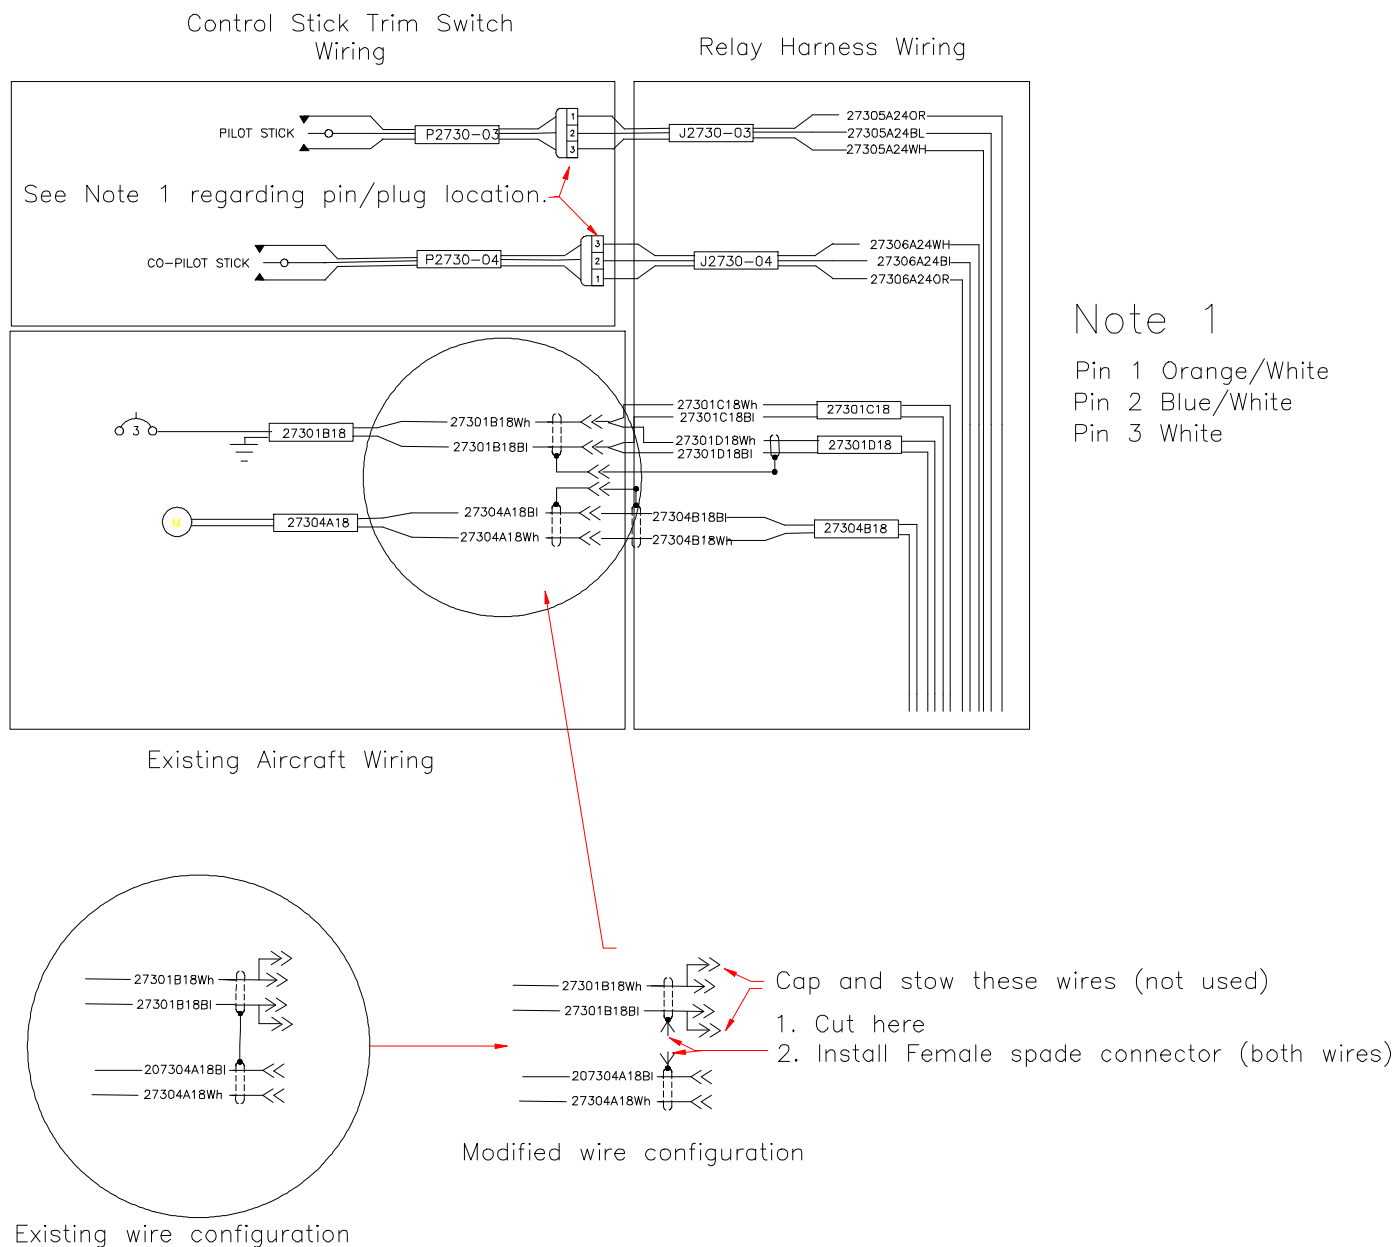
Control Stick Trim Switch Wiring

Relay Harness Wiring

PILOT STICK

P2730-03

1
2
3

J2730-03

27305A24OR
27305A24BL
27305A24WH

See Note 1 regarding pin/plug location.

CO-PILOT STICK

P2730-04

3
2
1

J2730-04

27306A24WH
27306A24BI
27306A24OR

Note 1

Pin 1 Orange/White
Pin 2 Blue/White
Pin 3 White

3

27301B18

27301B18Wh
27301B18BI

27301C18Wh
27301C18BI

27301C18

27301D18Wh
27301D18BI

27301D18

M

27304A18

27304A18BI
27304A18Wh

27304B18BI
27304B18Wh

27304B18

Existing Aircraft Wiring

27301B18Wh
27301B18BI
207304A18BI
27304A18Wh

Existing wire configuration

27301B18Wh
27301B18BI
207304A18BI
27304A18Wh

Cap and stow these wires (not used)
1. Cut here
2. Install Female spade connector (both wires)

Modified wire configuration